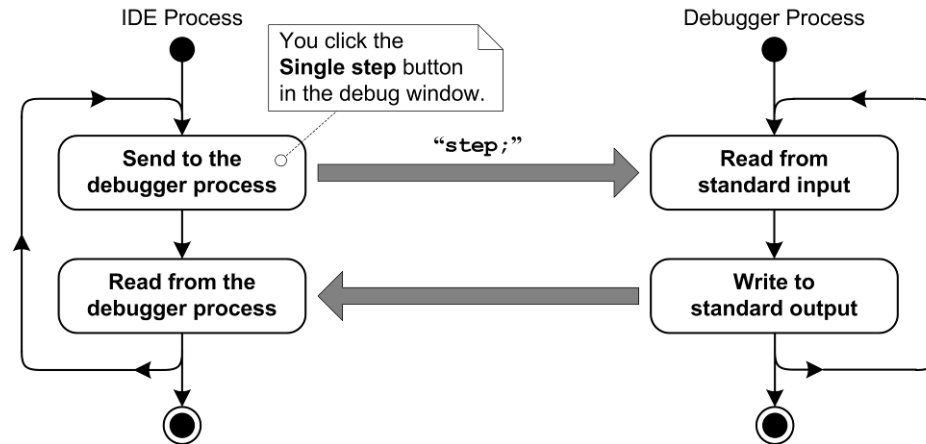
IDE Process

You click the **Single step** button in the debug window.

Debugger Process

Send to the debugger process

"step;"

Read from standard input

Read from the debugger process

Write to standard output